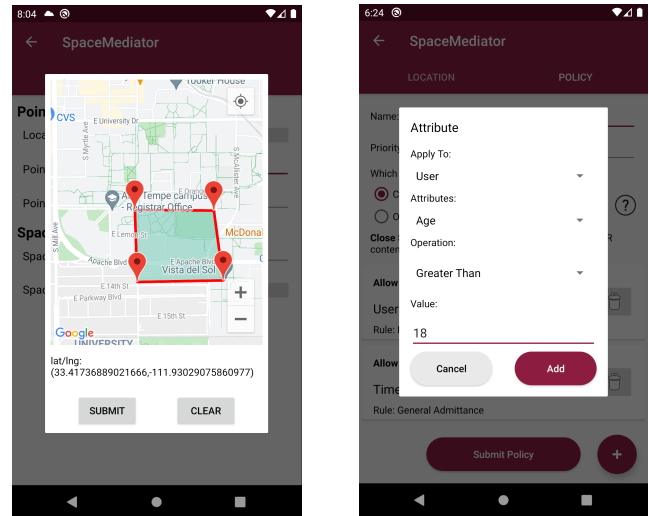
8:04

SpaceMediator

Poin
Loca
Poin
Poin
Spac
Spac
Spac

Tooker House
CVS
E University Dr
S Myrtle Ave
McAllister Ave
Tempe campus Registrar Office
E Lemon St
McDonal
S Mill Ave
Apache Blvd
E Apache Blvd
Vista del Sol
E 14th St
E Parkway Blvd
E 15th St
Google
UNIVERSITY

lat/lng:
(33.41736889021666,-111.93029075860977)

SUBMIT
CLEAR

6:24

SpaceMediator

LOCATION
POLICY

Name
Priority
Which
C
O
Close
conter
Allow
User
Rule:
Allow
Time
Rule: General Admittance

Attribute
Apply To:
User
Attributes:
Age
Operation:
Greater Than
Value:
18
Cancel
Add

Submit Policy
+